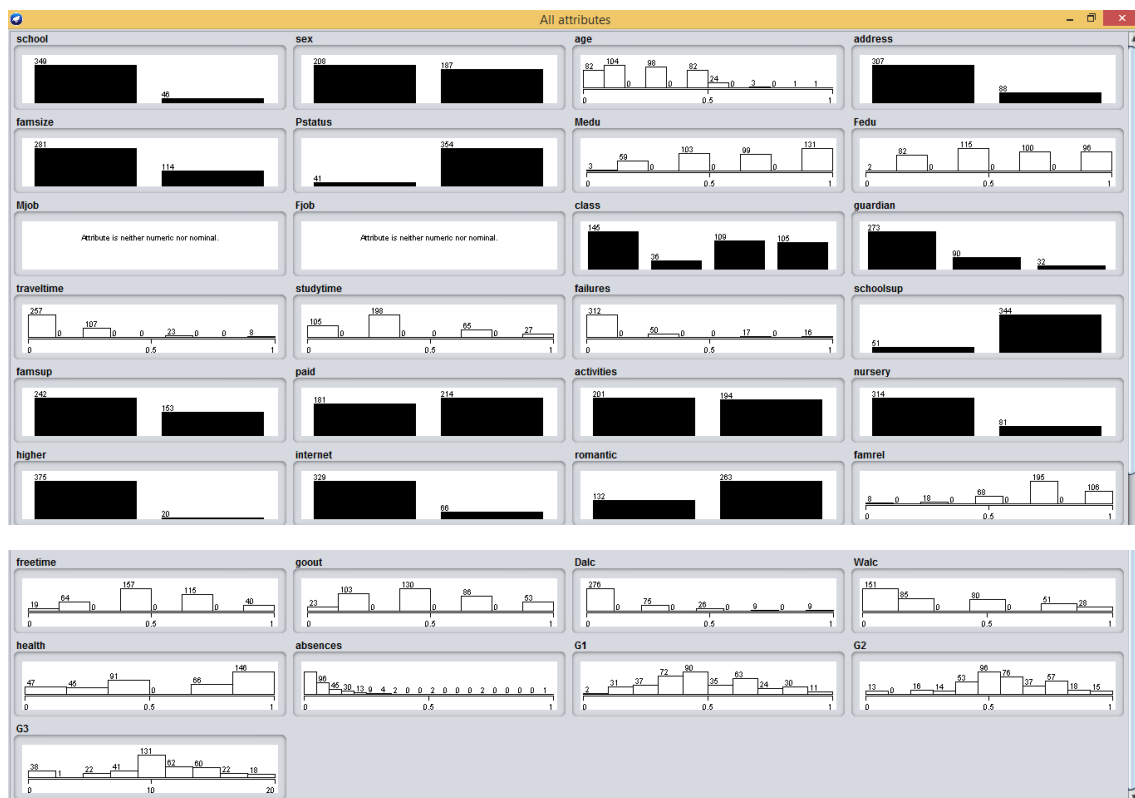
All attributes

school
349
46

sex
208
187

age
82 104 0 98 0 82 24 0 3 0 1 1
0 0.5 1

address
307
88

famsize
281
114

Pstatus
41
354

Medu
3 59 0 103 0 99 0 131
0 0.5 1

Fedu
2 82 0 115 0 100 0 96
0 0.5 1

Mjob
Attribute is neither numeric nor nominal.

Fjob
Attribute is neither numeric nor nominal.

class
145
36
109
105

guardian
273
90
32

traveltime
257 0 107 0 0 23 0 0 8
0 0.5 1

studytime
105 0 198 0 0 65 0 27
0 0.5 1

failures
312 0 50 0 0 17 0 16
0 0.5 1

schoolsup
51
344

famsup
242
153

paid
181
214

activities
201
194

nursery
314
81

higher
375
20

internet
329
66

romantic
132
263

famrel
8 0 18 0 68 0 195 106
0 0.5 1

freetime
19 64 0 157 0 115 0 40
0 0.5 1

goout
23 103 0 130 0 86 0 53
0 0.5 1

Dalc
276 0 75 0 26 0 9 0 9
0 0.5 1

Walc
151 85 0 80 0 51 28
0 0.5 1

health
47 45 91 0 66 146
0 0.5 1

absences
96 46 30 13 9 4 2 0 0 2 0 0 0 2 0 0 0 0 1
0 0.5 1

G1
2 31 37 72 90 35 63 24 30 11
0 0.5 1

G2
13 0 16 14 53 96 76 37 57 18 15
0 0.5 1

G3
38 1 22 41 131 62 60 22 18
0 10 20